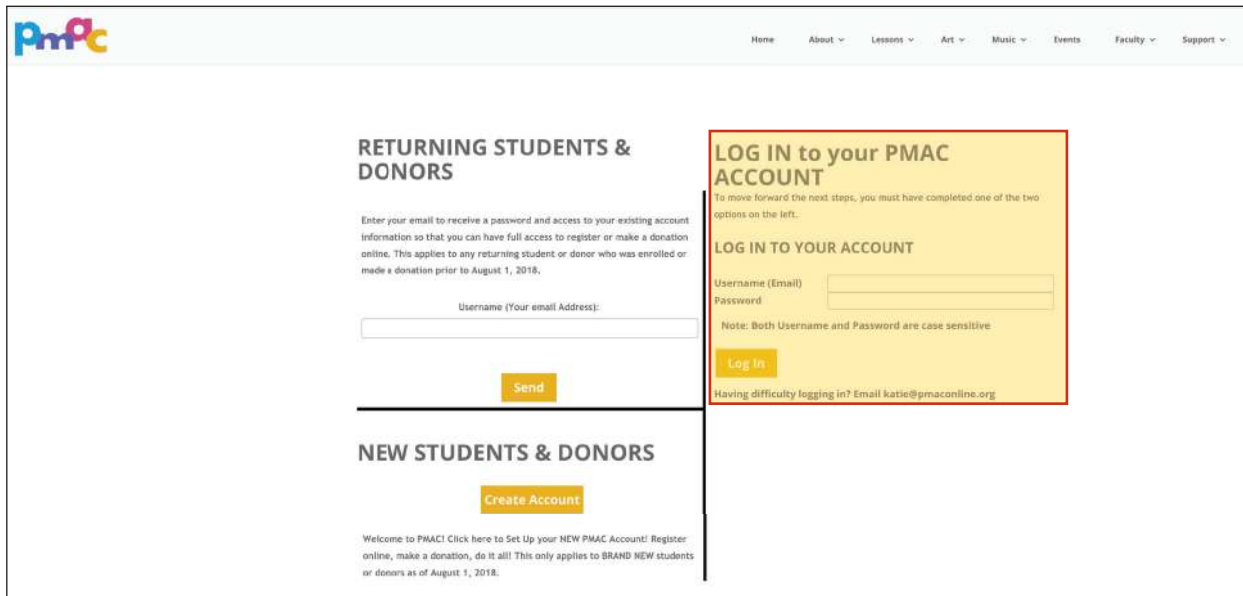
PMAC

Home About Lessons Art Music Events Faculty Support

RETURNING STUDENTS & DONORS

Enter your email to receive a password and access to your existing account information so that you can have full access to register or make a donation online. This applies to any returning student or donor who was enrolled or made a donation prior to August 1, 2018.

Username (Your email Address):

Send

NEW STUDENTS & DONORS

Create Account

Welcome to PMAC! Click here to Set Up your NEW PMAC Account! Register online, make a donation, do it all! This only applies to BRAND NEW students or donors as of August 1, 2018.

LOG IN to your PMAC ACCOUNT

To move forward the next steps, you must have completed one of the two options on the left.

LOG IN TO YOUR ACCOUNT

Username (Email)
Password

Note: Both Username and Password are case sensitive

Log In

Having difficulty logging in? Email katie@pmaconline.org